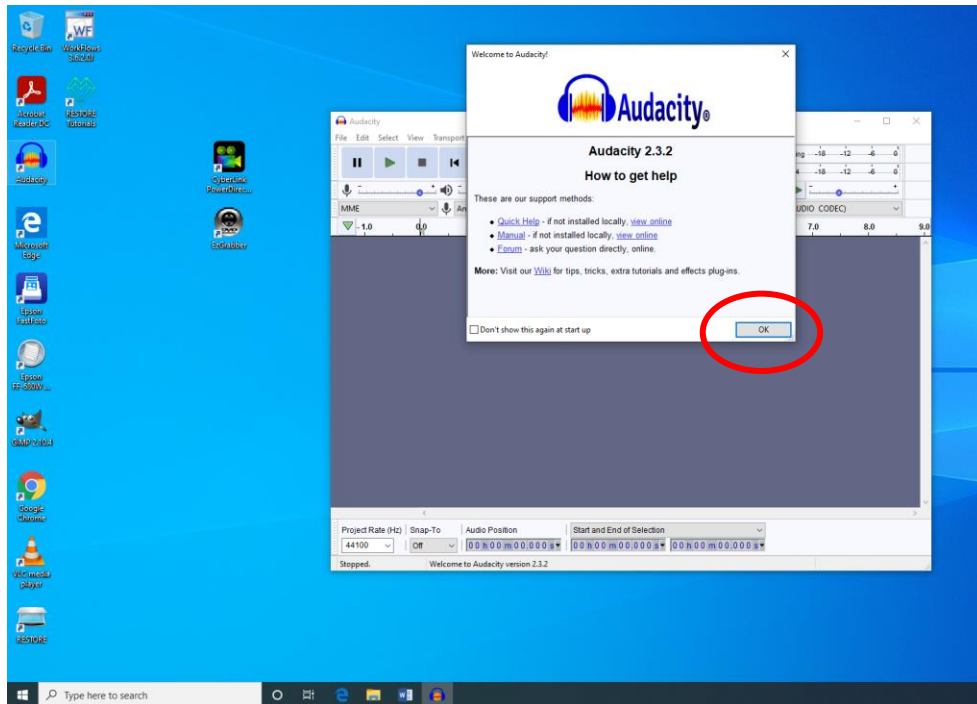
Recycle Bin
WorkFlows 3.6.2.0
Acrobat Reader DC
RESTORE Tutorials
Audacity
CyberLink PowerDirec...
EzGrabber
Microsoft Edge
Epson FastFoto
Epson FF-680W ...
GIMP 2.10.4
Google Chrome
VLC media player
RESTORE

Audacity
File Edit Select View Transport
MME
An
- 1.0
0.0
UDIO CODEC)
7.0
8.0
9.0
-18 -12 -6 0
-18 -12 -6 0

Welcome to Audacity!
Audacity
Audacity 2.3.2
How to get help
These are our support methods:
• Quick Help - if not installed locally, view online
• Manual - if not installed locally, view online
• Forum - ask your question directly, online.
More: Visit our Wiki for tips, tricks, extra tutorials and effects plug-ins.
Don't show this again at start up
OK

Project Rate (Hz) Snap-To Audio Position Start and End of Selection
44100 Off 00 h 00 m 00.000 s 00 h 00 m 00.000 s 00 h 00 m 00.000 s
Stopped. Welcome to Audacity version 2.3.2

Type here to search